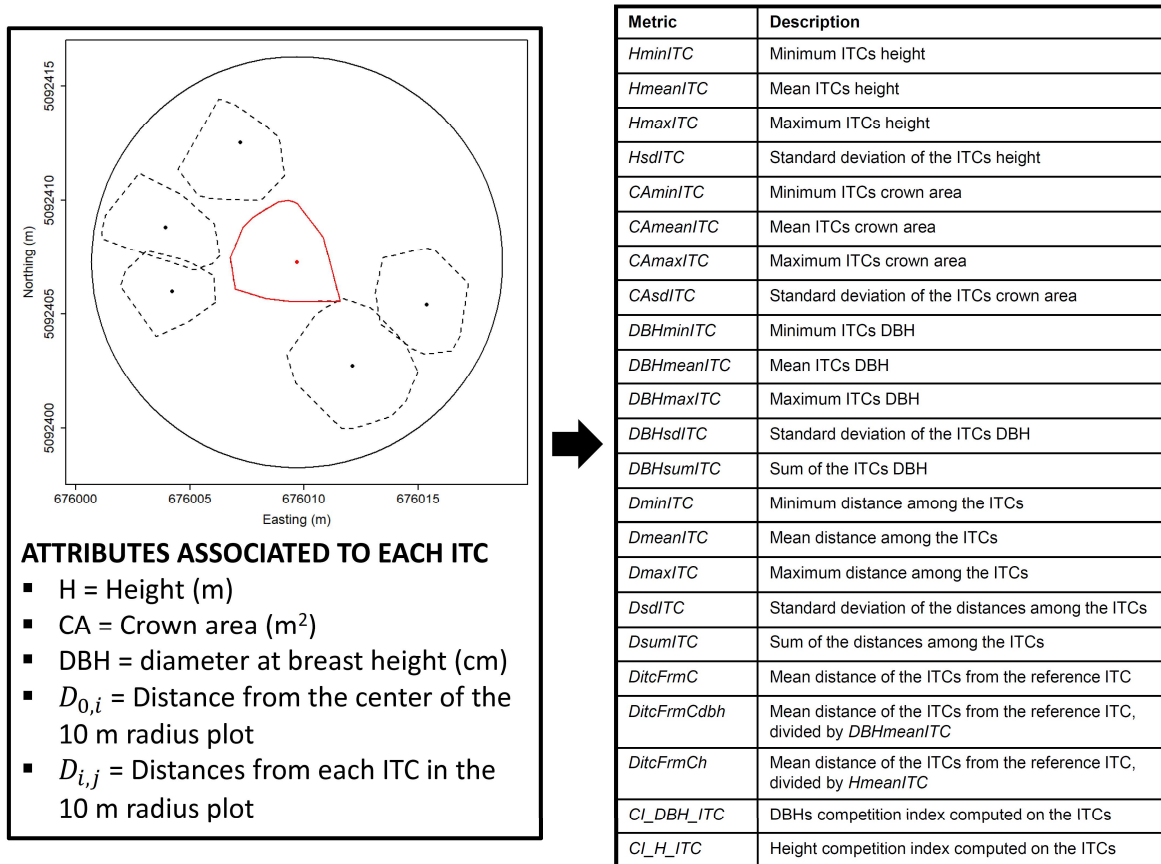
5092415
5092410
5092405
5092400
Northing (m)
676000 676005 676010 676015
Easting (m)

ATTRIBUTES ASSOCIATED TO EACH ITC
- H = Height (m)
- CA = Crown area (m$^2$)
- DBH = diameter at breast height (cm)
- $D_{0,i}$ = Distance from the center of the 10 m radius plot
- $D_{i,j}$ = Distances from each ITC in the 10 m radius plot

| Metric | Description |
|---|---|
| HminITC | Minimum ITCs height |
| HmeanITC | Mean ITCs height |
| HmaxITC | Maximum ITCs height |
| HsdITC | Standard deviation of the ITCs height |
| CAminITC | Minimum ITCs crown area |
| CAmeanITC | Mean ITCs crown area |
| CAmaxITC | Maximum ITCs crown area |
| CAsdITC | Standard deviation of the ITCs crown area |
| DBHminITC | Minimum ITCs DBH |
| DBHmeanITC | Mean ITCs DBH |
| DBHmaxITC | Maximum ITCs DBH |
| DBHsdITC | Standard deviation of the ITCs DBH |
| DBHsumITC | Sum of the ITCs DBH |
| DminITC | Minimum distance among the ITCs |
| DmeanITC | Mean distance among the ITCs |
| DmaxITC | Maximum distance among the ITCs |
| DsdITC | Standard deviation of the distances among the ITCs |
| DsumITC | Sum of the distances among the ITCs |
| DitcFrmC | Mean distance of the ITCs from the reference ITC |
| DitcFrmCdbh | Mean distance of the ITCs from the reference ITC, divided by DBHmeanITC |
| DitcFrmCh | Mean distance of the ITCs from the reference ITC, divided by HmeanITC |
| CI_DBH_ITC | DBHs competition index computed on the ITCs |
| CI_H_ITC | Height competition index computed on the ITCs |